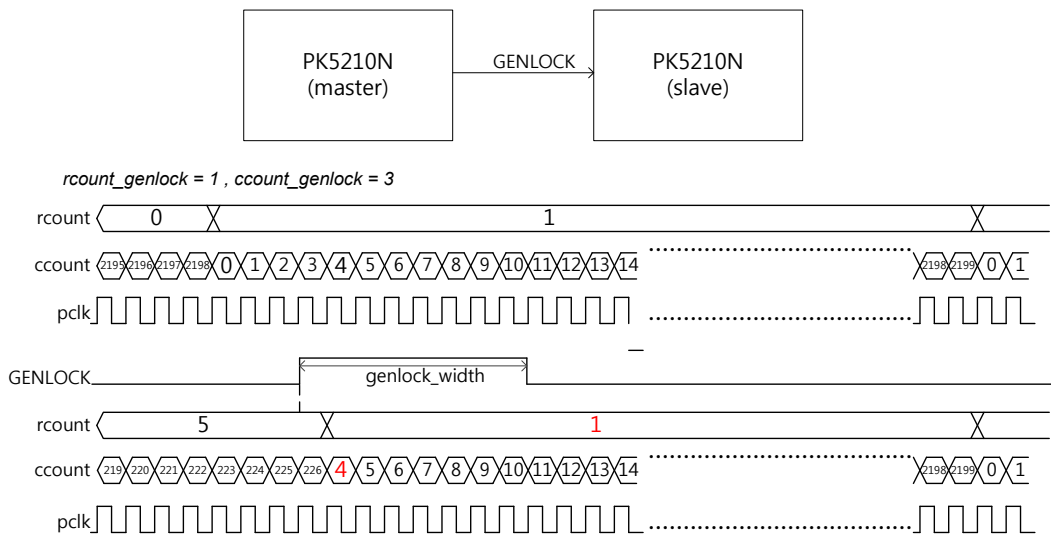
PK5210N
(master)

GENLOCK

PK5210N
(slave)

rcount_genlock = 1 , ccount_genlock = 3

rcount 0 1

ccount 2195 2196 2197 2198 0 1 2 3 4 5 6 7 8 9 10 11 12 13 14 2198 2199 0 1

pclk

GENLOCK genlock_width

rcount 5 1

ccount 219 220 221 222 223 224 225 226 4 5 6 7 8 9 10 11 12 13 14 2198 2199 0 1

pclk